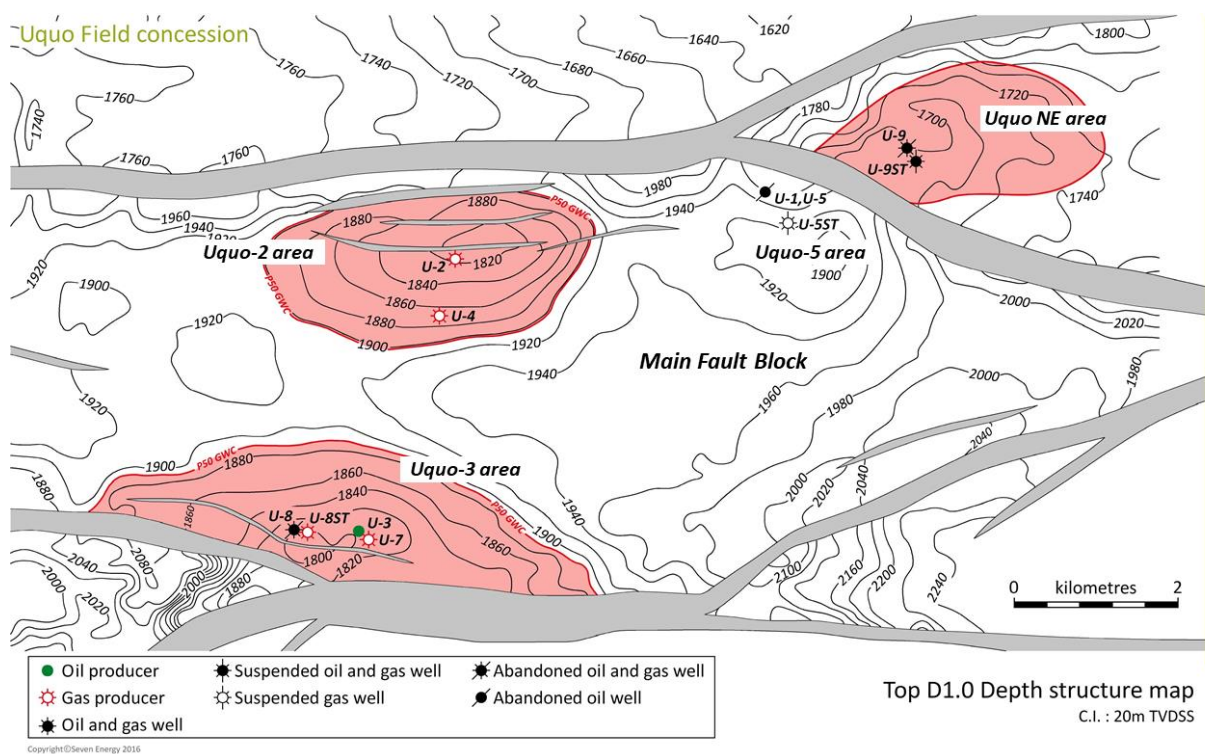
Uquo Field concession

1620
1640
1660
1680
1700
1720
1740
1760
1760
1740
1800
1720
1700
1780
Uquo NE area
U-9
U-9ST
1740
1760
1760
1980
1960
1940
1920
1880
1880
P50 GWC
U-1, U-5
U-5ST
1940
Uquo-2 area
U-2
1820
Uquo-5 area
1900
1920
1900
1840
1860
P50 GWC
U-4
2000
2020
1920
1880
1900
1920
Main Fault Block
1940
1960
1980
2000
1980
1920
2040
1900
P50 GWC
1880
Uquo-3 area
1860
1840
P50 GWC
1880
1860
U-8
U-8ST
U-3
U-7
1900
1940
2000
2020
2040
2080
2040
2000
1880
1800
1820
1860
2100
2160
2200
2240
2020
0 kilometres 2

Oil producer
Gas producer
Oil and gas well
Suspended oil and gas well
Suspended gas well
Abandoned oil and gas well
Abandoned oil well

Top D1.0 Depth structure map
C.I. : 20m TVDSS

Copyright©Seven Energy 2016